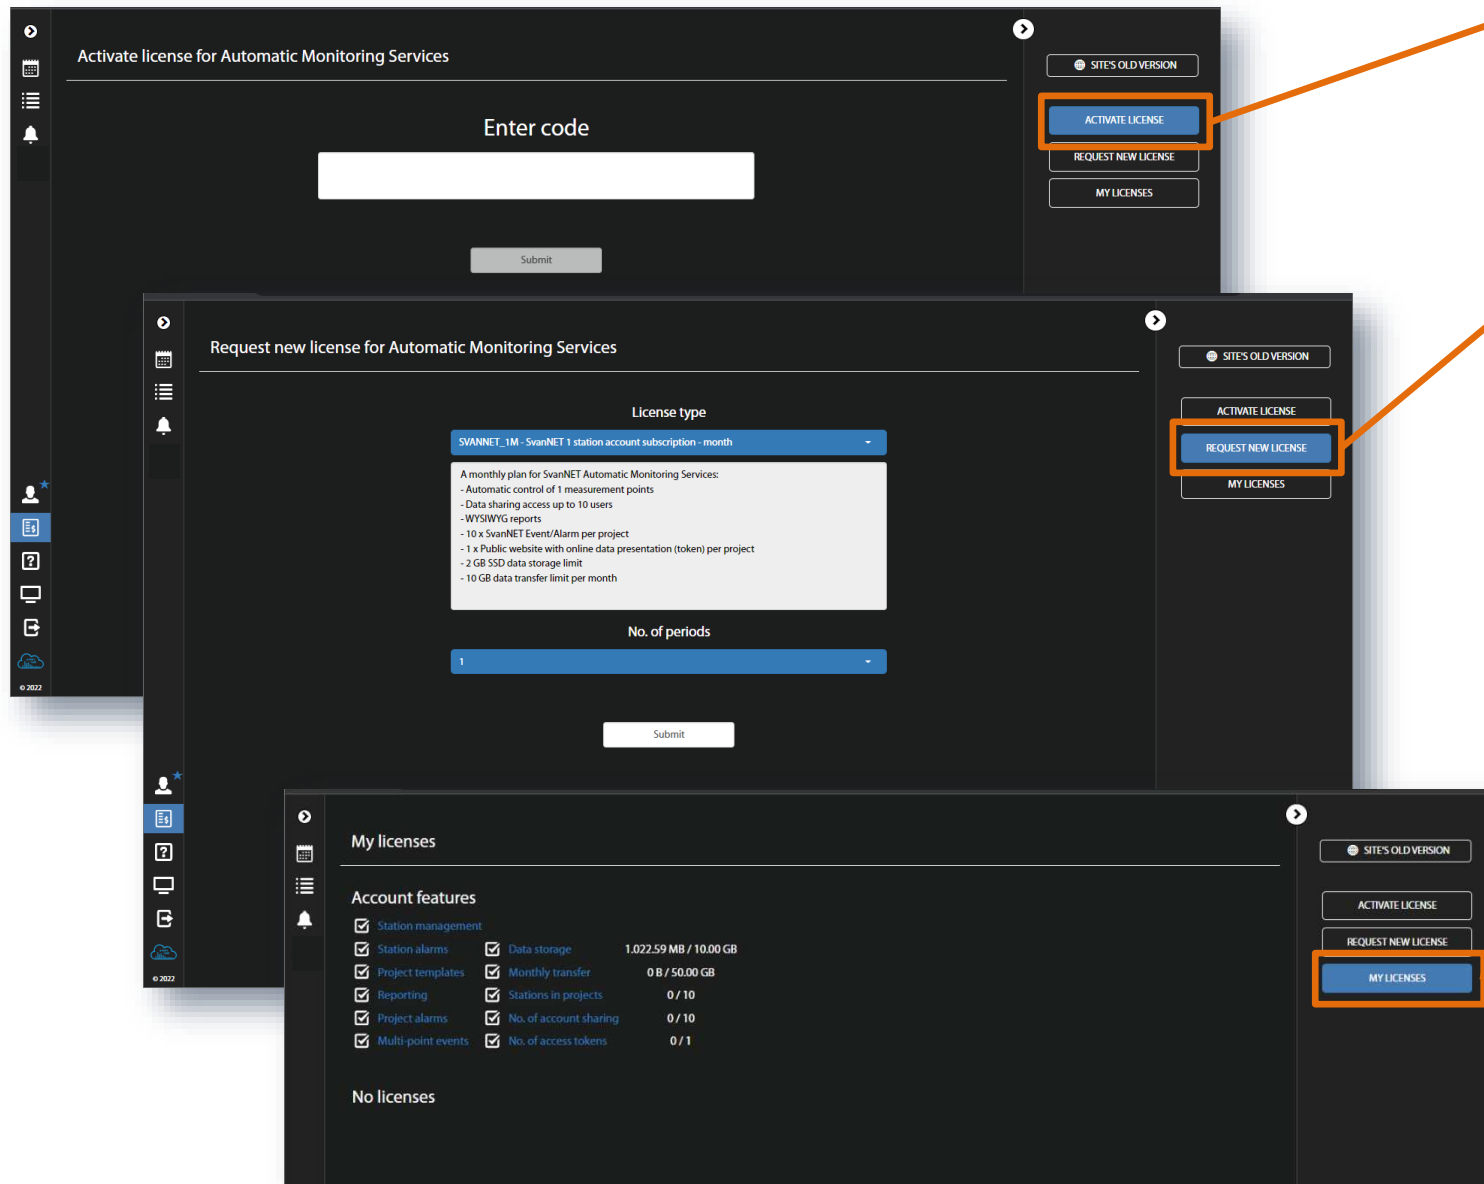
Activate license for Automatic Monitoring Services

Enter code

Submit

SITE'S OLD VERSION
ACTIVATE LICENSE
REQUEST NEW LICENSE
MY LICENSES

© 2022

Request new license for Automatic Monitoring Services

License type

SVANNET_1M - SvanNET 1 station account subscription - month

A monthly plan for SvanNET Automatic Monitoring Services:
- Automatic control of 1 measurement points
- Data sharing access up to 10 users
- WYSIWYG reports
- 10 x SvanNET Event/Alarm per project
- 1 x Public website with online data presentation (token) per project
- 2 GB SSD data storage limit
- 10 GB data transfer limit per month

No. of periods

1

Submit

SITE'S OLD VERSION
ACTIVATE LICENSE
REQUEST NEW LICENSE
MY LICENSES

© 2022

My licenses

Account features

| | | |
|---|---|---|
| Station management | | |
| Station alarms | Data storage | 1,022.59 MB / 10.00 GB |
| Project templates | Monthly transfer | 0 B / 50.00 GB |
| Reporting | Stations in projects | 0 / 10 |
| Project alarms | No. of account sharing | 0 / 10 |
| Multi-point events | No. of access tokens | 0 / 1 |

No licenses

SITE'S OLD VERSION
ACTIVATE LICENSE
REQUEST NEW LICENSE
MY LICENSES